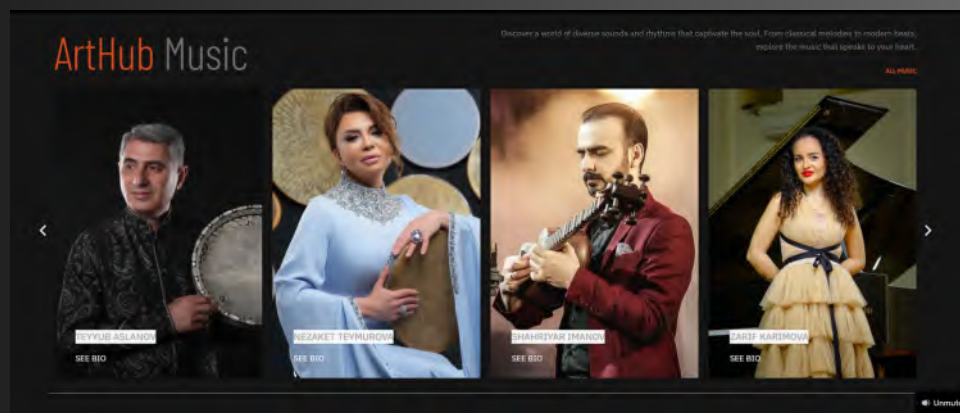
ArtHub Music

Discover a world of diverse sounds and rhythms that captivate the soul. From classical melodies to modern beats, explore the music that speaks to your heart.

ALL MUSIC

FEYYUB ASLANOV
SEE BIO

NEZAKET TEYMUROVA
SEE BIO

SHAHRIYAR IMANOV
SEE BIO

ZARIF KARIMOVA
SEE BIO

Unmute